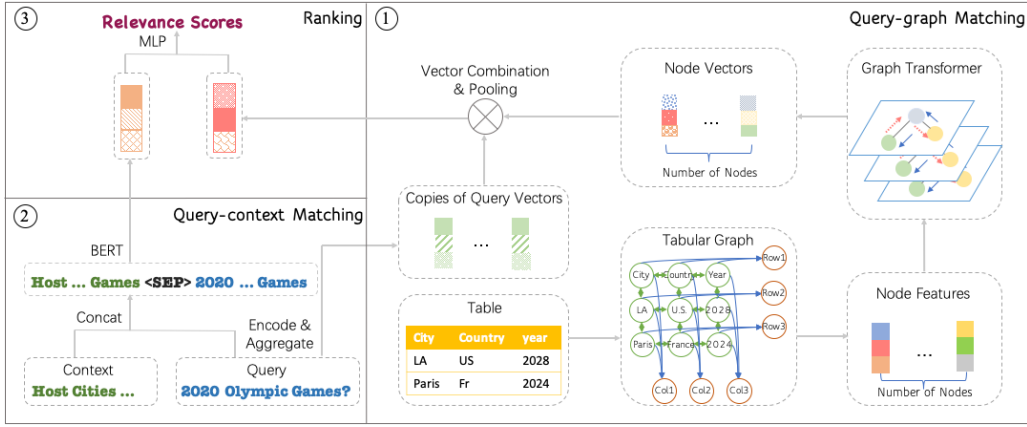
③ Relevance Scores Ranking

MLP

① Query-graph Matching

Vector Combination & Pooling

Node Vectors

...

Number of Nodes

Graph Transformer

② Query-context Matching

BERT

Host ... Games <SEP> 2020 ... Games

Concat

Encode & Aggregate

Context

Host Cities ...

Query

2020 Olympic Games?

Copies of Query Vectors

...

Table

| City | Country | year |
|---|---|---|
| LA | US | 2028 |
| Paris | Fr | 2024 |

Tabular Graph

City Country Year Row1

LA U.S. 2028 Row2

Paris France 2024 Row3

Col1 Col2 Col3

Node Features

...

Number of Nodes